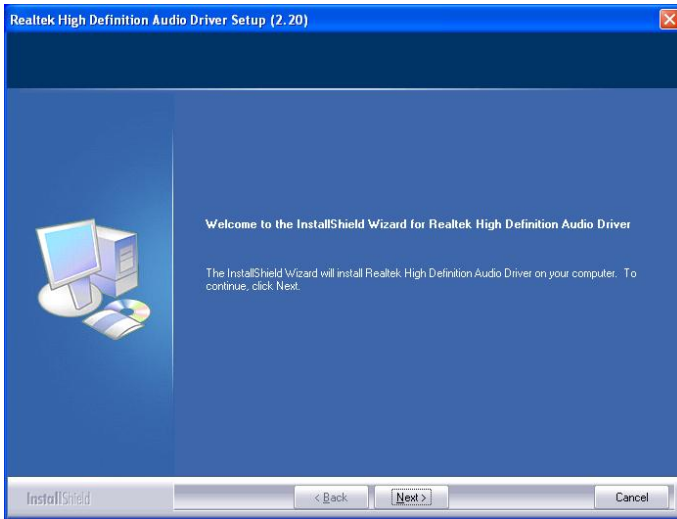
Realtek High Definition Audio Driver Setup (2.20)

Welcome to the InstallShield Wizard for Realtek High Definition Audio Driver

The InstallShield Wizard will install Realtek High Definition Audio Driver on your computer. To continue, click Next.

InstallShield

< Back

Next >

Cancel